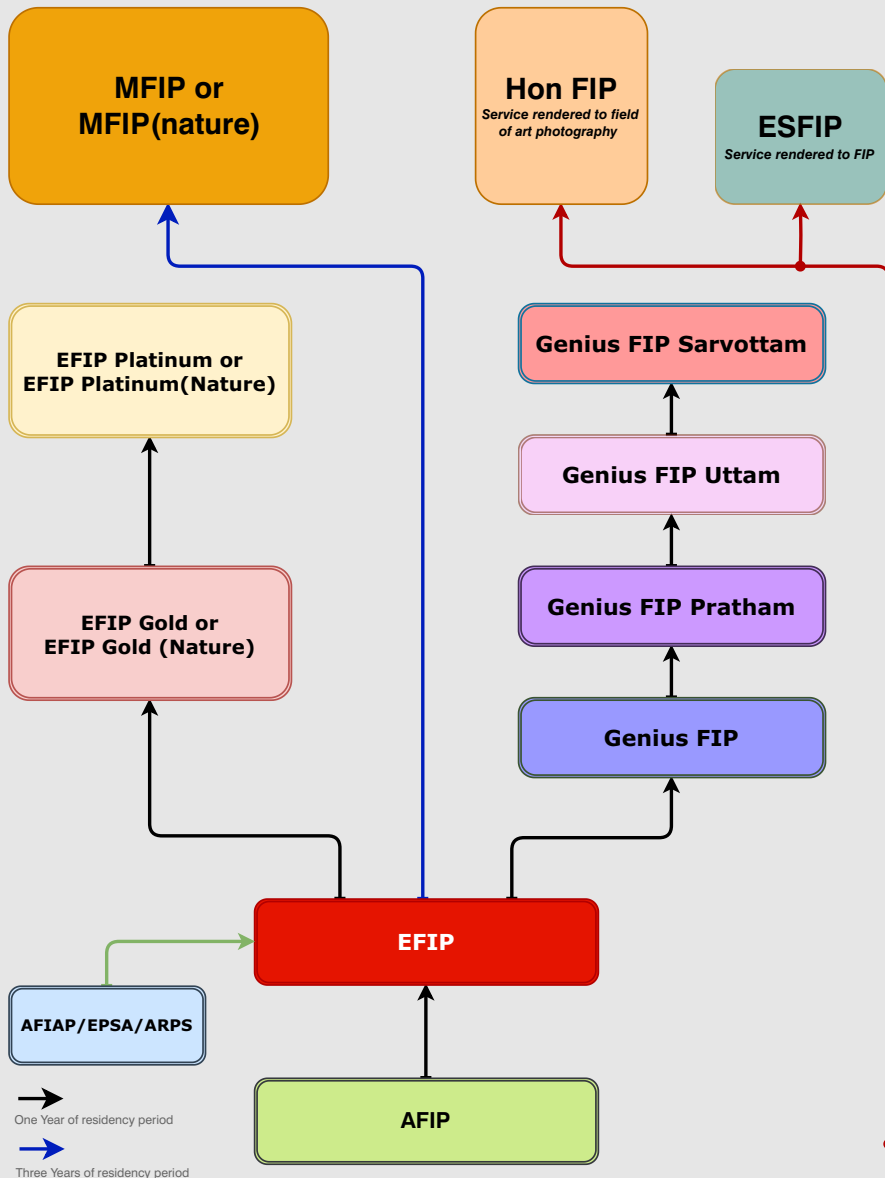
MFIP or
MFIP(nature)

Hon FIP
Service rendered to field of art photography

ESFIP
Service rendered to FIP

EFIP Platinum or
EFIP Platinum(Nature)

Genius FIP Sarvottam

Genius FIP Uttam

EFIP Gold or
EFIP Gold (Nature)

Genius FIP Pratham

Genius FIP

EFIP

AFIAP/EPSA/ARPS

AFIP

One Year of residency period

Three Years of residency period